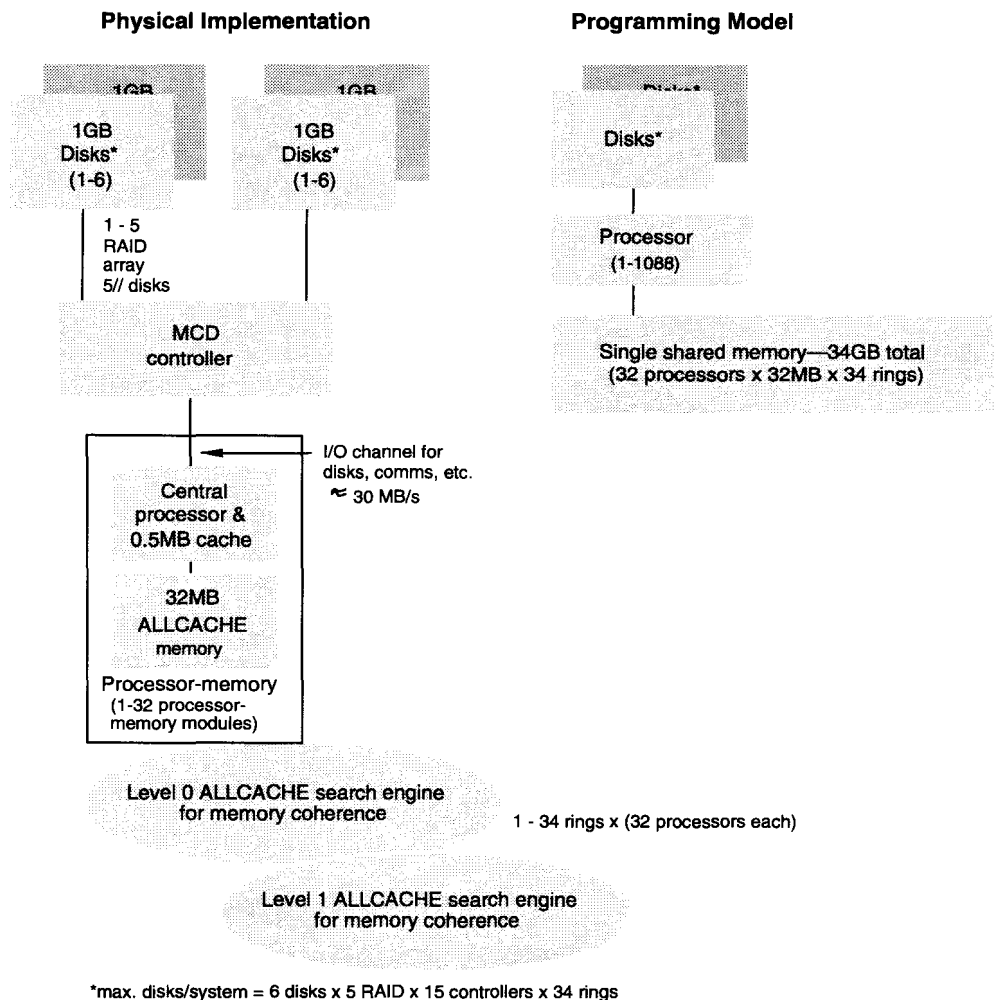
Physical Implementation

Programming Model

1GB

1GB
Disks*
(1-6)

1GB

1GB
Disks*
(1-6)

Disks*

Disks*

1 - 5
RAID
array
5// disks

Processor
(1-1088)

MCD
controller

Single shared memory—34GB total
(32 processors x 32MB x 34 rings)

I/O channel for
disks, comms, etc.
≈ 30 MB/s

Central
processor &
0.5MB cache

32MB
ALLCACHE
memory

Processor-memory
(1-32 processor-memory modules)

Level 0 ALLCACHE search engine
for memory coherence

1 - 34 rings x (32 processors each)

Level 1 ALLCACHE search engine
for memory coherence

*max. disks/system = 6 disks x 5 RAID x 15 controllers x 34 rings